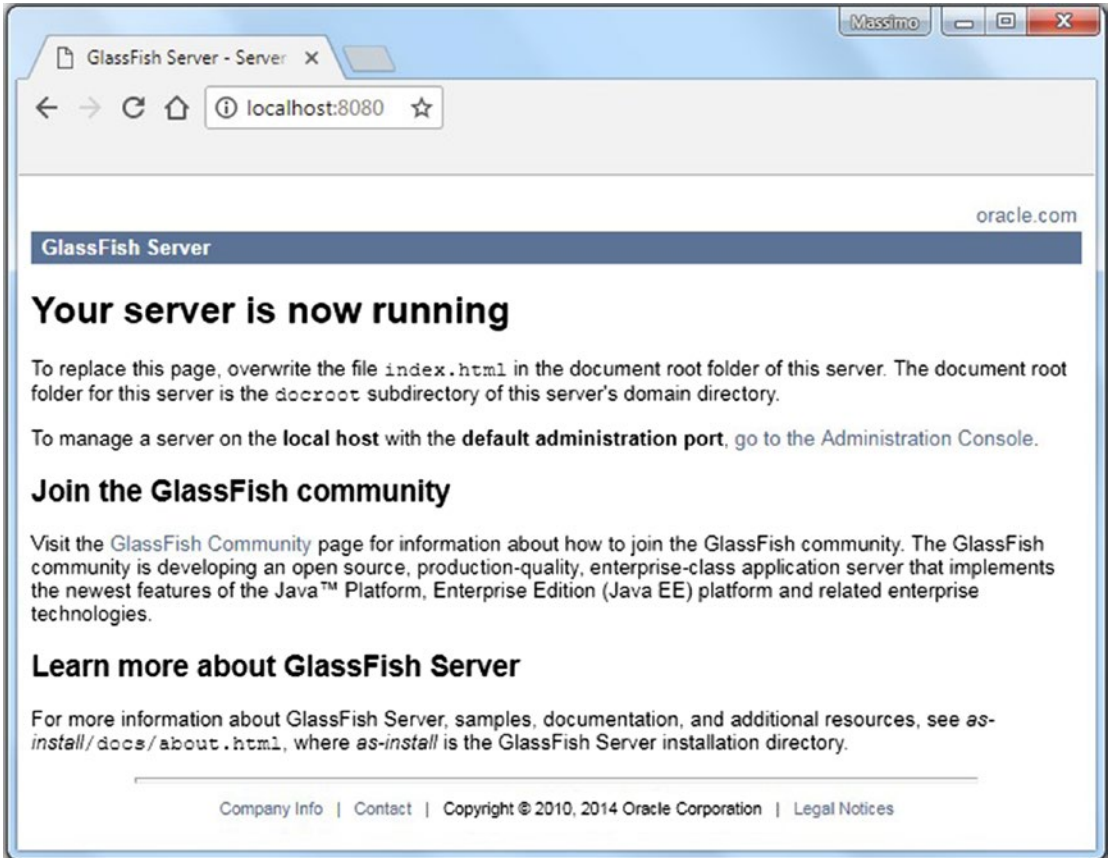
Massimo

GlassFish Server - Server ×

localhost:8080

oracle.com

GlassFish Server

Your server is now running

To replace this page, overwrite the file index.html in the document root folder of this server. The document root folder for this server is the docroot subdirectory of this server's domain directory.

To manage a server on the **local host** with the **default administration port**, go to the Administration Console.

Join the GlassFish community

Visit the GlassFish Community page for information about how to join the GlassFish community. The GlassFish community is developing an open source, production-quality, enterprise-class application server that implements the newest features of the Java™ Platform, Enterprise Edition (Java EE) platform and related enterprise technologies.

Learn more about GlassFish Server

For more information about GlassFish Server, samples, documentation, and additional resources, see *as-install*/docs/about.html, where *as-install* is the GlassFish Server installation directory.

Company Info | Contact | Copyright © 2010, 2014 Oracle Corporation | Legal Notices